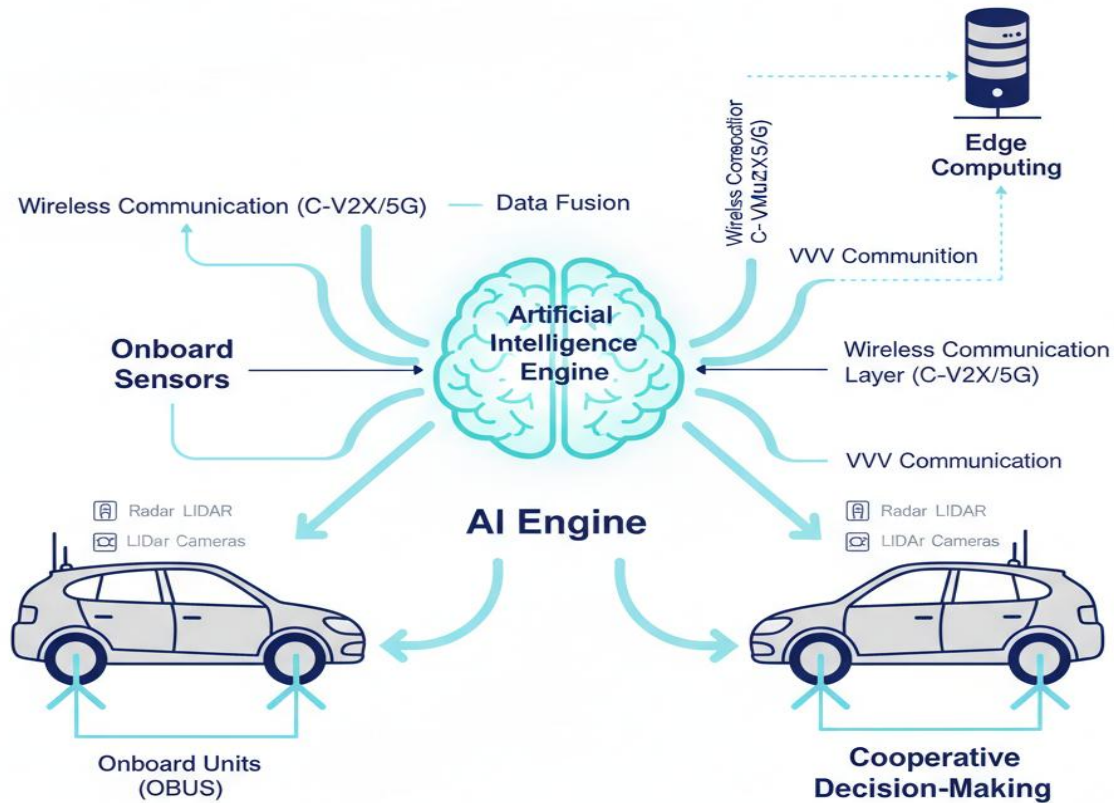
Edge Computing

Wirelss Conrediior C-VMuZX5/G)

Wireless Communication (C-V2X/5G)

Data Fusion

VVV Communition

Artificial Intelligence Engine

Onboard Sensors

Wireless Communication Layer (C-V2X/5G)

VVV Communication

Radar LIDAR

LIDAr Cameras

AI Engine

Radar LIDAR

LIDAr Cameras

Onboard Units (OBUS)

Cooperative Decision-Making